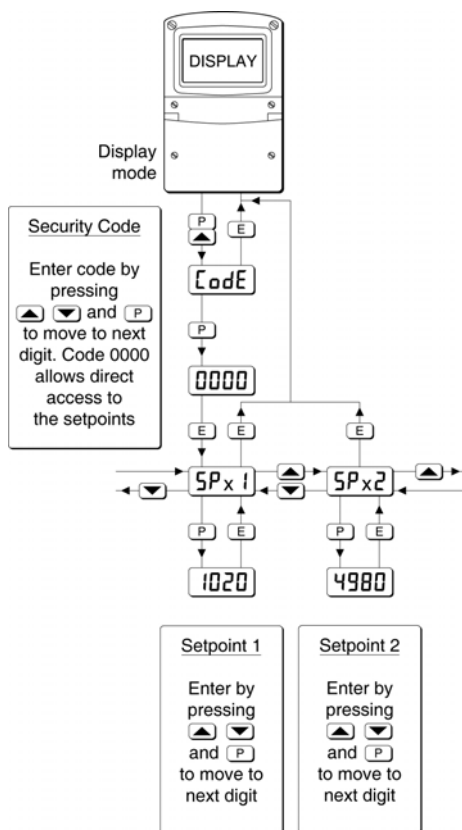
DISPLAY

Display mode

Security Code

Enter code by pressing ▲ ▼ and P to move to next digit. Code 0000 allows direct access to the setpoints

P ▲ E

CodE

P

0000

E E E

SPx1 ▲ ▼ SPx2 ▲ ▼

P E P E

1020 4980

Setpoint 1

Enter by pressing ▲ ▼ and P to move to next digit

Setpoint 2

Enter by pressing ▲ ▼ and P to move to next digit